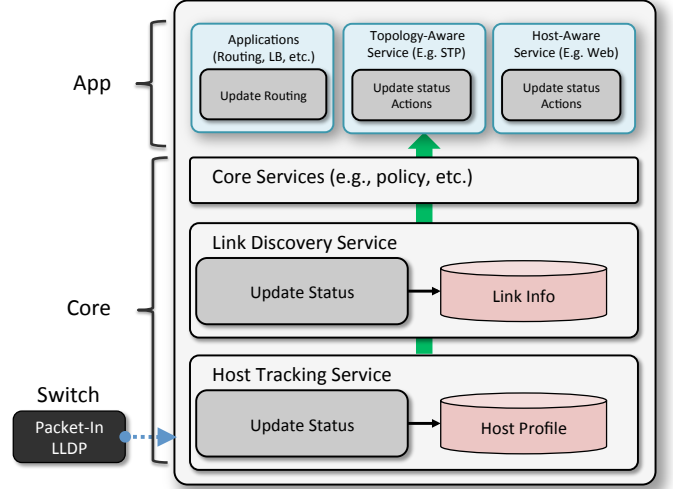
App

Applications (Routing, LB, etc.)

Update Routing

Topology-Aware Service (E.g. STP)

Update status Actions

Host-Aware Service (E.g. Web)

Update status Actions

Core Services (e.g., policy, etc.)

Core

Link Discovery Service

Update Status

Link Info

Host Tracking Service

Update Status

Host Profile

Switch

Packet-In LLDP